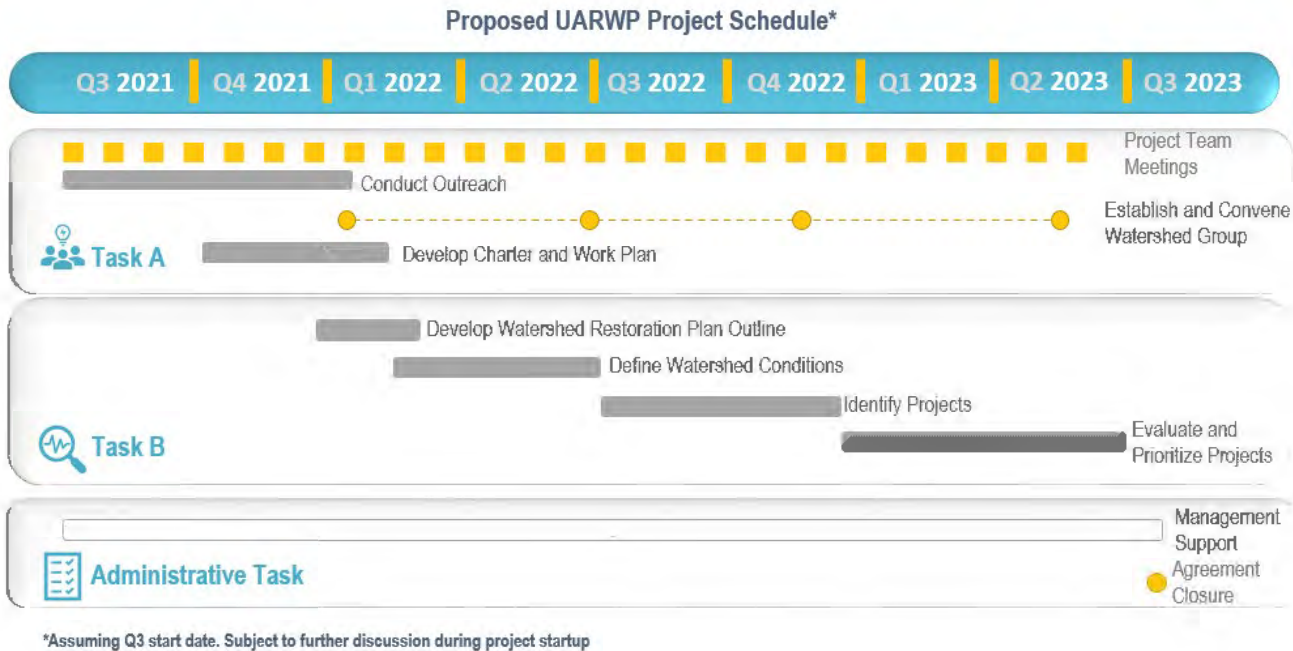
Proposed UARWP Project Schedule*

Q3 2021 | Q4 2021 | Q1 2022 | Q2 2022 | Q3 2022 | Q4 2022 | Q1 2023 | Q2 2023 | Q3 2023

Project Team Meetings

Conduct Outreach

Establish and Convene Watershed Group

Task A

Develop Charter and Work Plan

Develop Watershed Restoration Plan Outline

Define Watershed Conditions

Identify Projects

Task B

Evaluate and Prioritize Projects

Management Support

Administrative Task

Agreement Closure

*Assuming Q3 start date. Subject to further discussion during project startup